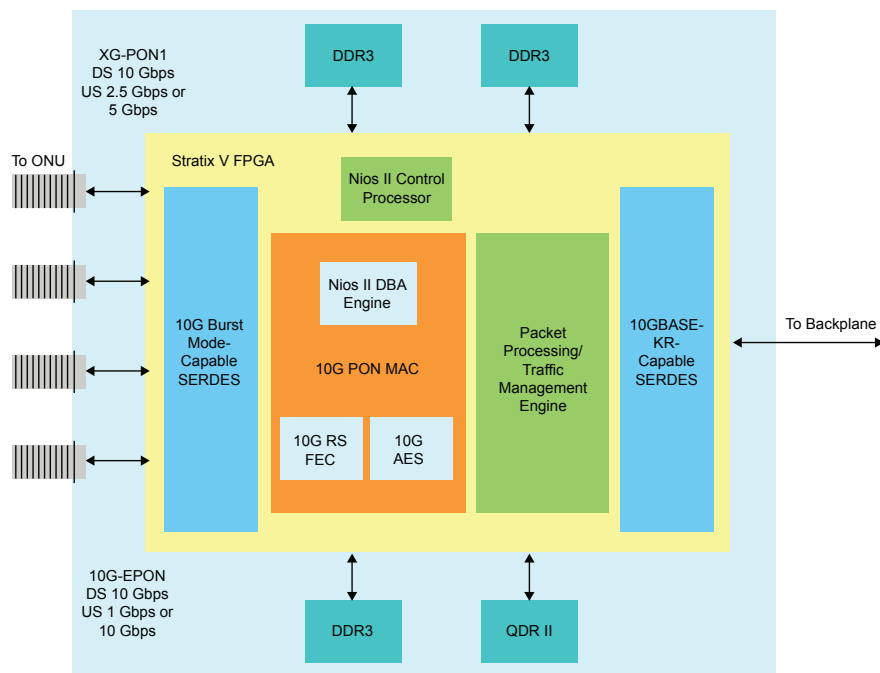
DDR3

DDR3

XG-PON1
DS 10 Gbps
US 2.5 Gbps or
5 Gbps

To ONU

Stratix V FPGA

Nios II Control Processor

10G Burst Mode-Capable SERDES

Nios II DBA Engine

10G PON MAC

10G RS FEC

10G AES

Packet Processing/ Traffic Management Engine

10GBASE-KR-Capable SERDES

To Backplane

10G-EPON
DS 10 Gbps
US 1 Gbps or
10 Gbps

DDR3

QDR II